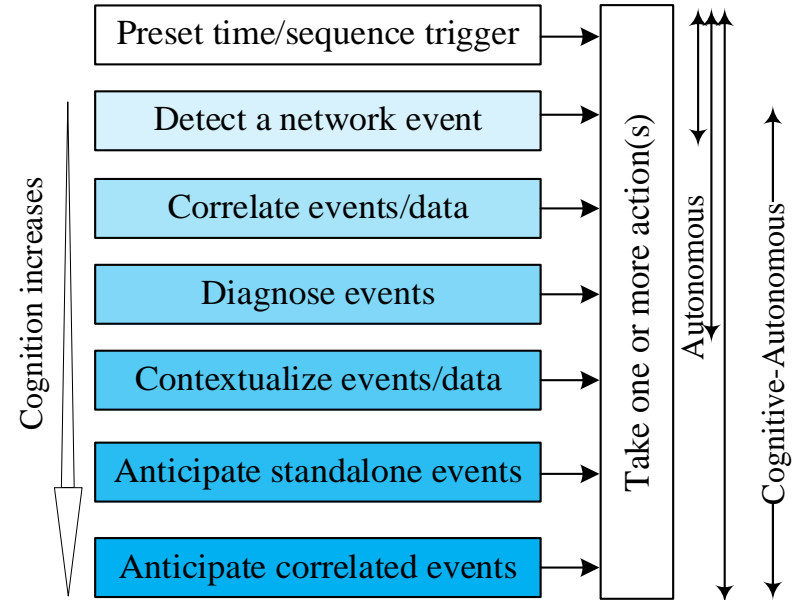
Preset time/sequence trigger

Detect a network event

Correlate events/data

Diagnose events

Contextualize events/data

Anticipate standalone events

Anticipate correlated events

Cognition increases

Take one or more action(s)

Autonomous

Cognitive-Autonomous